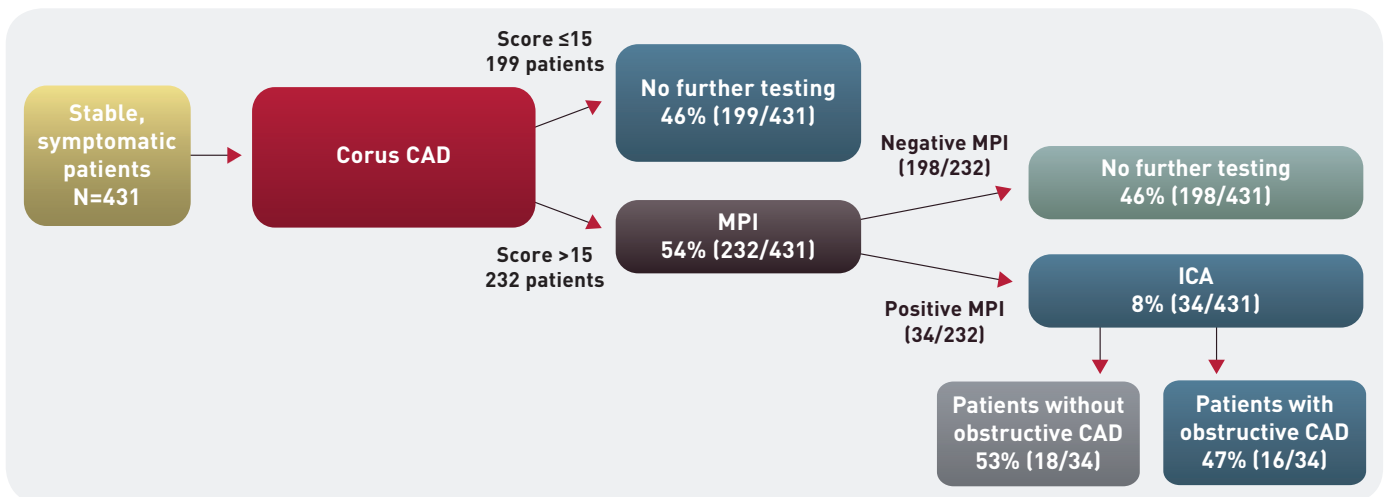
Stable, symptomatic patients N=431

Corus CAD

Score ≤15
199 patients

No further testing
46% (199/431)

Score >15
232 patients

MPI
54% (232/431)

Negative MPI
(198/232)

No further testing
46% (198/431)

Positive MPI
(34/232)

ICA
8% (34/431)

Patients without obstructive CAD
53% (18/34)

Patients with obstructive CAD
47% (16/34)